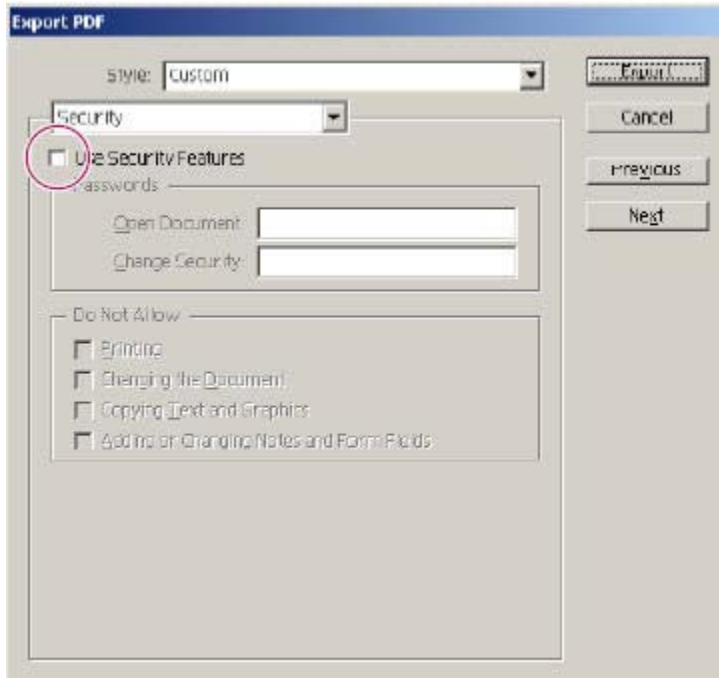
Export PDF

Style: Custom

Security

Use Security Features

Passwords

Open Document:

Change Security:

Do Not Allow

Printing

Changing the Document

Copying Text and Graphics

Adding or Changing Notes and Form Fields

Export

Cancel

Previous

Next